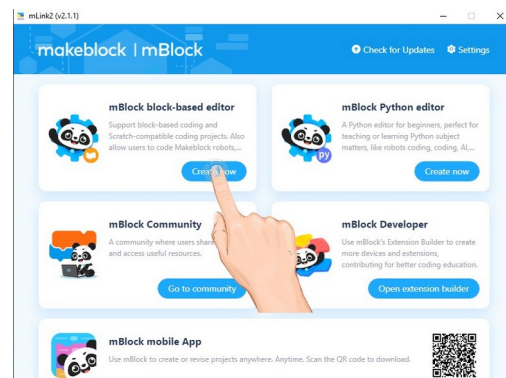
mLink2 (v2.1.1)

makeblock | mBlock

Check for Updates Settings

mBlock block-based editor

Support block-based coding and Scratch-compatible coding projects. Also allow users to code Makeblock robots,...

Cre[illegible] now

mBlock Python editor

A Python editor for beginners, perfect for teaching or learning Python subject matters, like robots coding, coding, AI,...

Create now

mBlock Community

A community where users share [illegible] and access useful resources.

Go to community

mBlock Developer

Use mBlock's Extension Builder to create more devices and extensions, contributing for better coding education.

Open extension builder

mBlock mobile App

Use mBlock to create or revise projects anywhere. Anytime. Scan the QR code to download.